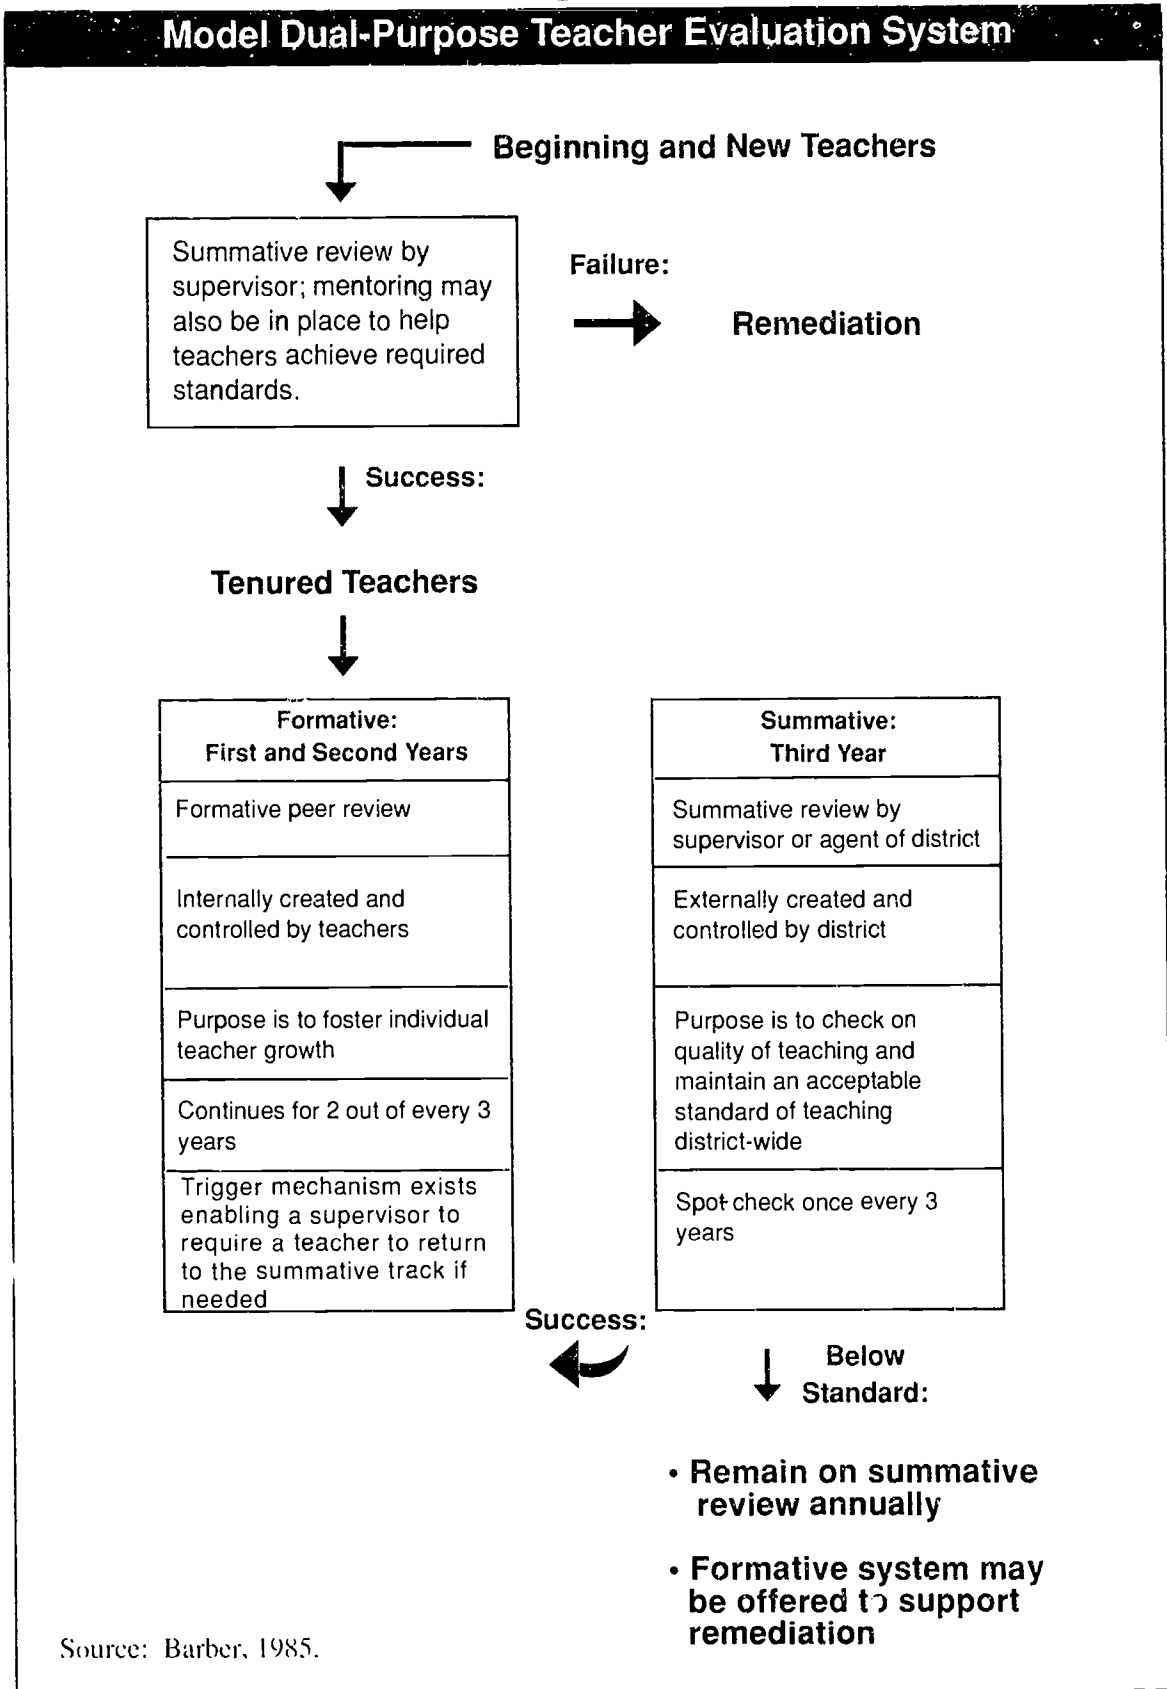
Model Dual-Purpose Teacher Evaluation System

Beginning and New Teachers

Summative review by supervisor; mentoring may also be in place to help teachers achieve required standards.

Failure:

Remediation

Success:

Tenured Teachers

| Formative: First and Second Years |
|---|
| Formative peer review |
| Internally created and controlled by teachers |
| Purpose is to foster individual teacher growth |
| Continues for 2 out of every 3 years |
| Trigger mechanism exists enabling a supervisor to require a teacher to return to the summative track if needed |

| Summative: Third Year |
|---|
| Summative review by supervisor or agent of district |
| Externally created and controlled by district |
| Purpose is to check on quality of teaching and maintain an acceptable standard of teaching district-wide |
| Spot check once every 3 years |

Success:

Below Standard:

• Remain on summative review annually

• Formative system may be offered t) support remediation

Source: Barber, 1985.